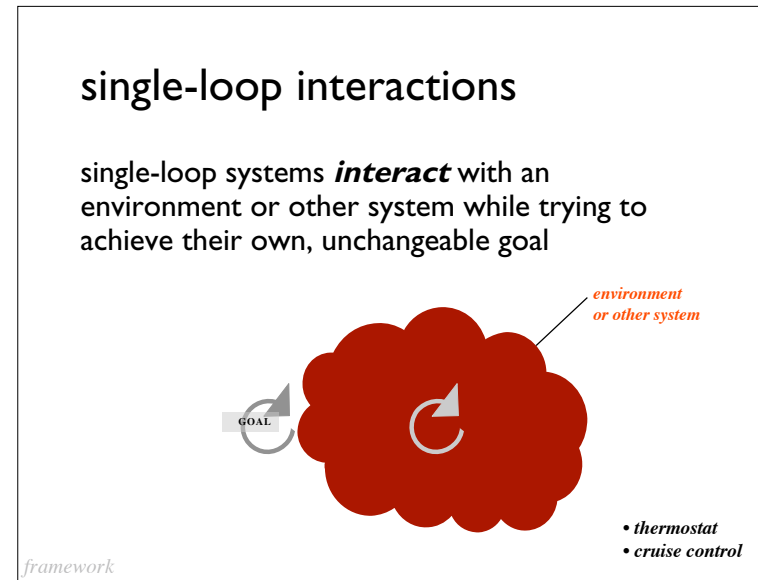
single-loop interactions

single-loop systems ***interact*** with an environment or other system while trying to achieve their own, unchangeable goal

*environment or other system*

GOAL

• *thermostat*
• *cruise control*

*framework*